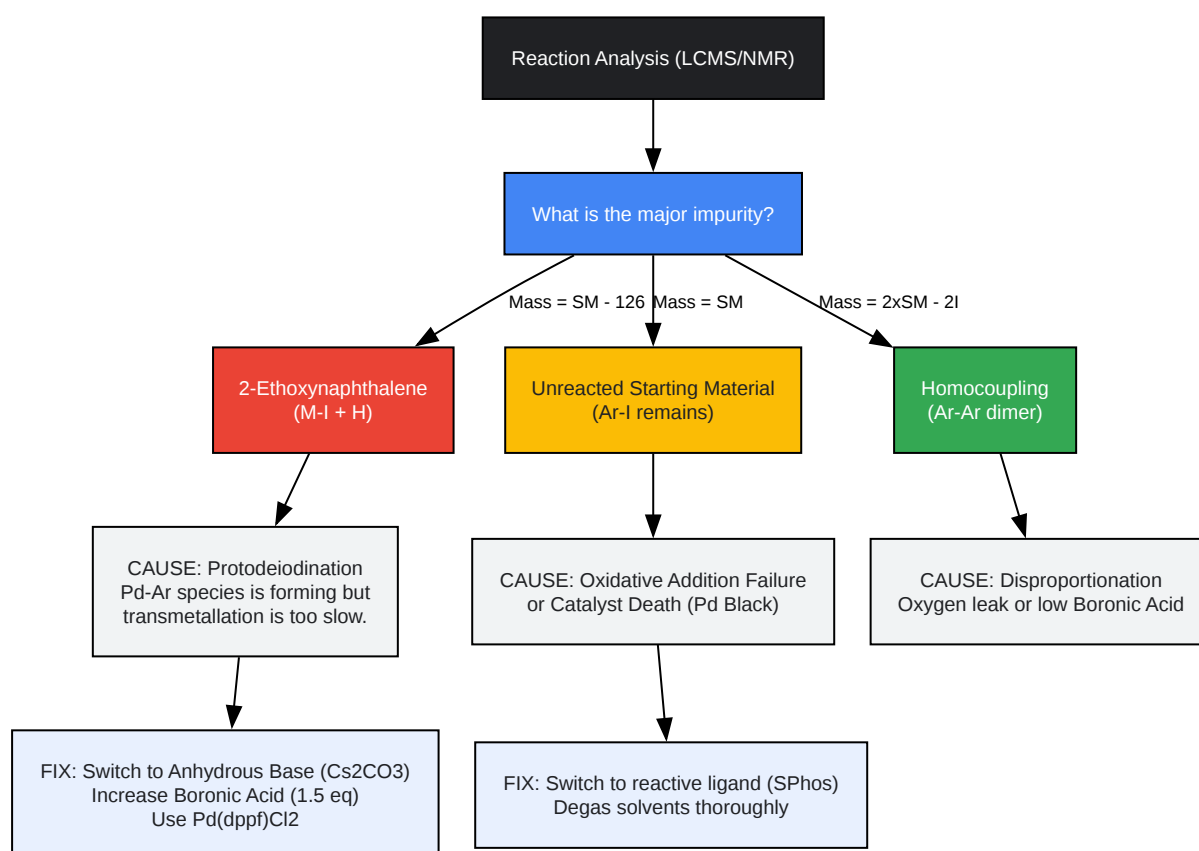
Reaction Analysis (LCMS/NMR)

What is the major impurity?

Mass = SM - 126

Mass = SM

Mass = 2xSM - 2I

2-Ethoxynaphthalene
(M-I + H)

Unreacted Starting Material
(Ar-I remains)

Homocoupling
(Ar-Ar dimer)

CAUSE: Protodeiodination
Pd-Ar species is forming but transmetallation is too slow.

CAUSE: Oxidative Addition Failure or Catalyst Death (Pd Black)

CAUSE: Disproportionation
Oxygen leak or low Boronic Acid

FIX: Switch to Anhydrous Base (Cs2CO3)
Increase Boronic Acid (1.5 eq)
Use Pd(dppf)Cl2

FIX: Switch to reactive ligand (SPhos)
Degas solvents thoroughly